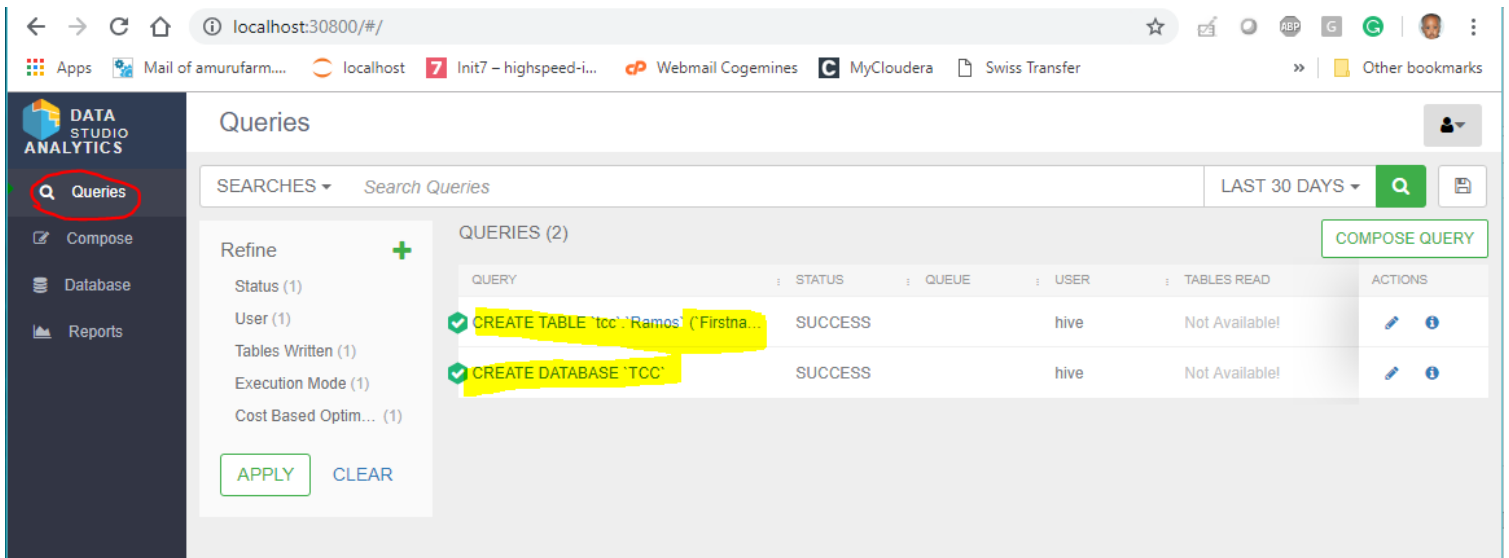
localhost:30800/#/

Apps | Mail of amurufarm.... | localhost | Init7 – highspeed-i... | Webmail Cogemines | MyCloudera | Swiss Transfer | » | Other bookmarks

DATA STUDIO ANALYTICS

Queries
Compose
Database
Reports

Queries

SEARCHES ▾ Search Queries LAST 30 DAYS ▾

Refine
Status (1)
User (1)
Tables Written (1)
Execution Mode (1)
Cost Based Optim... (1)

APPLY CLEAR

QUERIES (2)

COMPOSE QUERY

| QUERY | STATUS | QUEUE | USER | TABLES READ | ACTIONS |
|---|---|---|---|---|---|
| CREATE TABLE `tcc`.`Ramos` (`Firstna... | SUCCESS | | hive | Not Available! | |
| CREATE DATABASE `TCC` | SUCCESS | | hive | Not Available! | |